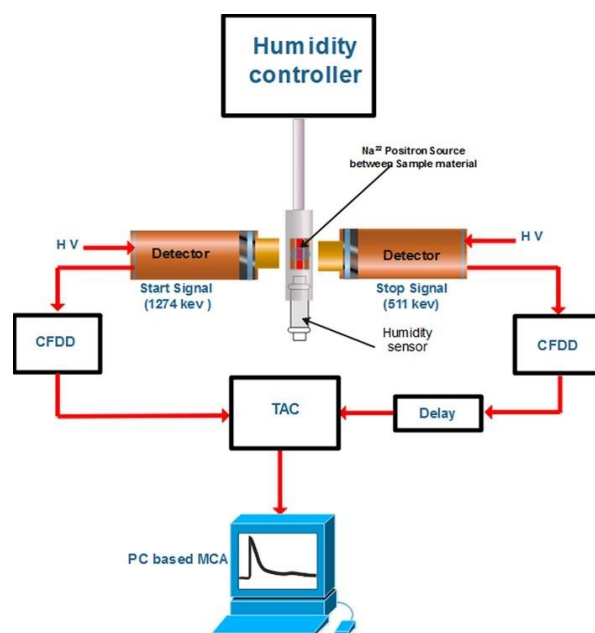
Humidity controller

$Na^{22}$ Positron Source between Sample material

H V

Detector

Detector

H V

Start Signal (1274 kev )

Stop Signal (511 kev)

Humidity sensor

CFDD

CFDD

TAC

Delay

PC based MCA